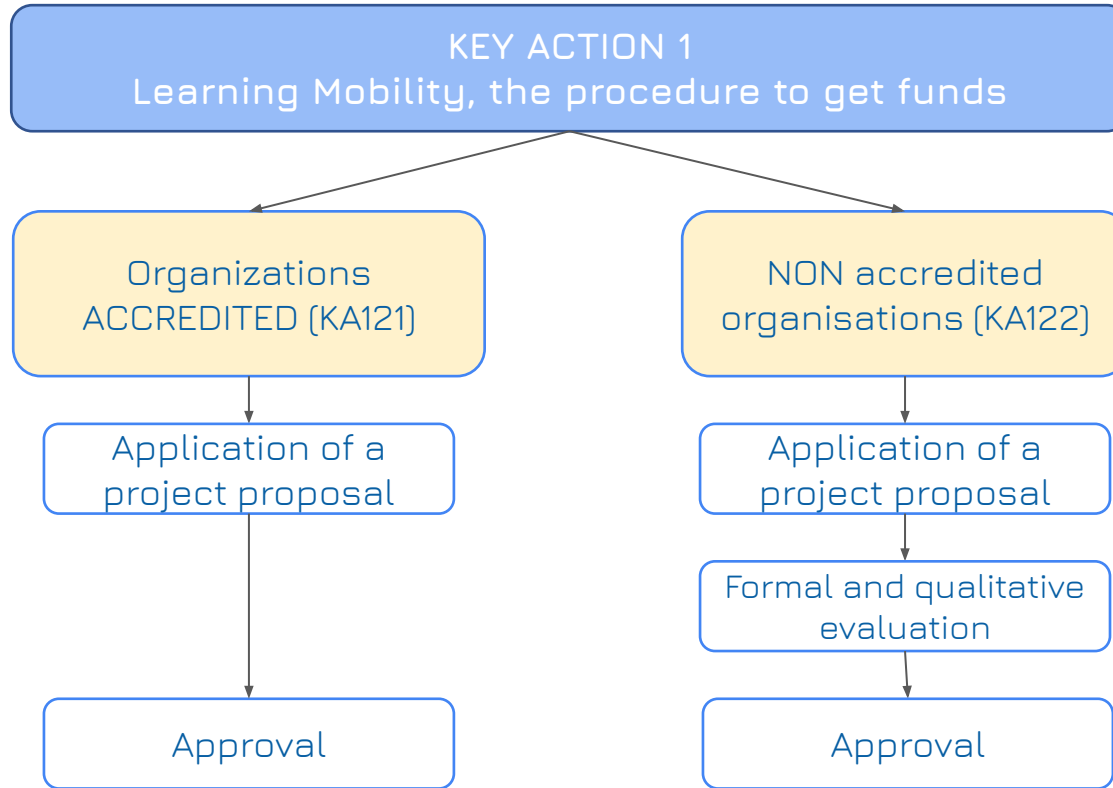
KEY ACTION 1
Learning Mobility, the procedure to get funds

Organizations ACCREDITED (KA121)

Application of a project proposal

Approval

NON accredited organisations (KA122)

Application of a project proposal

Formal and qualitative evaluation

Approval